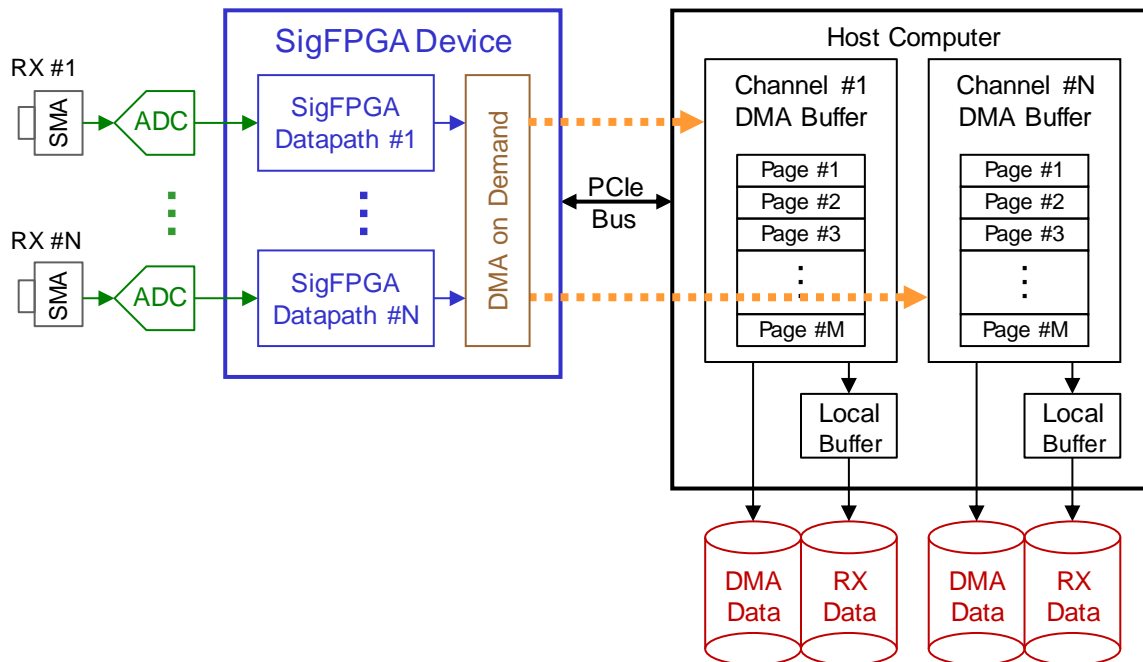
SigFPGA Device

RX #1

SMA

ADC

SigFPGA Datapath #1

RX #N

SMA

ADC

SigFPGA Datapath #N

DMA on Demand

PCIe Bus

Host Computer

Channel #1 DMA Buffer

Page #1
Page #2
Page #3
Page #M

Channel #N DMA Buffer

Page #1
Page #2
Page #3
Page #M

Local Buffer

Local Buffer

DMA Data

RX Data

DMA Data

RX Data